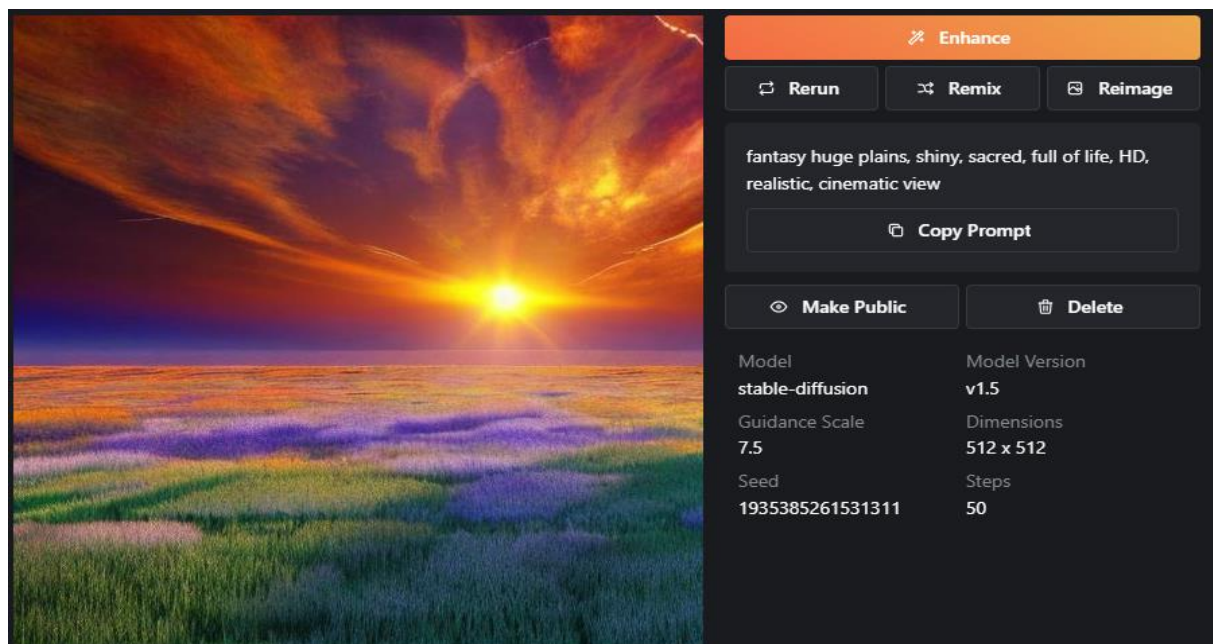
Enhance

Rerun

Remix

Reimage

fantasy huge plains, shiny, sacred, full of life, HD, realistic, cinematic view

Copy Prompt

Make Public

Delete

Model
stable-diffusion

Model Version
v1.5

Guidance Scale
7.5

Dimensions
512 x 512

Seed
1935385261531311

Steps
50